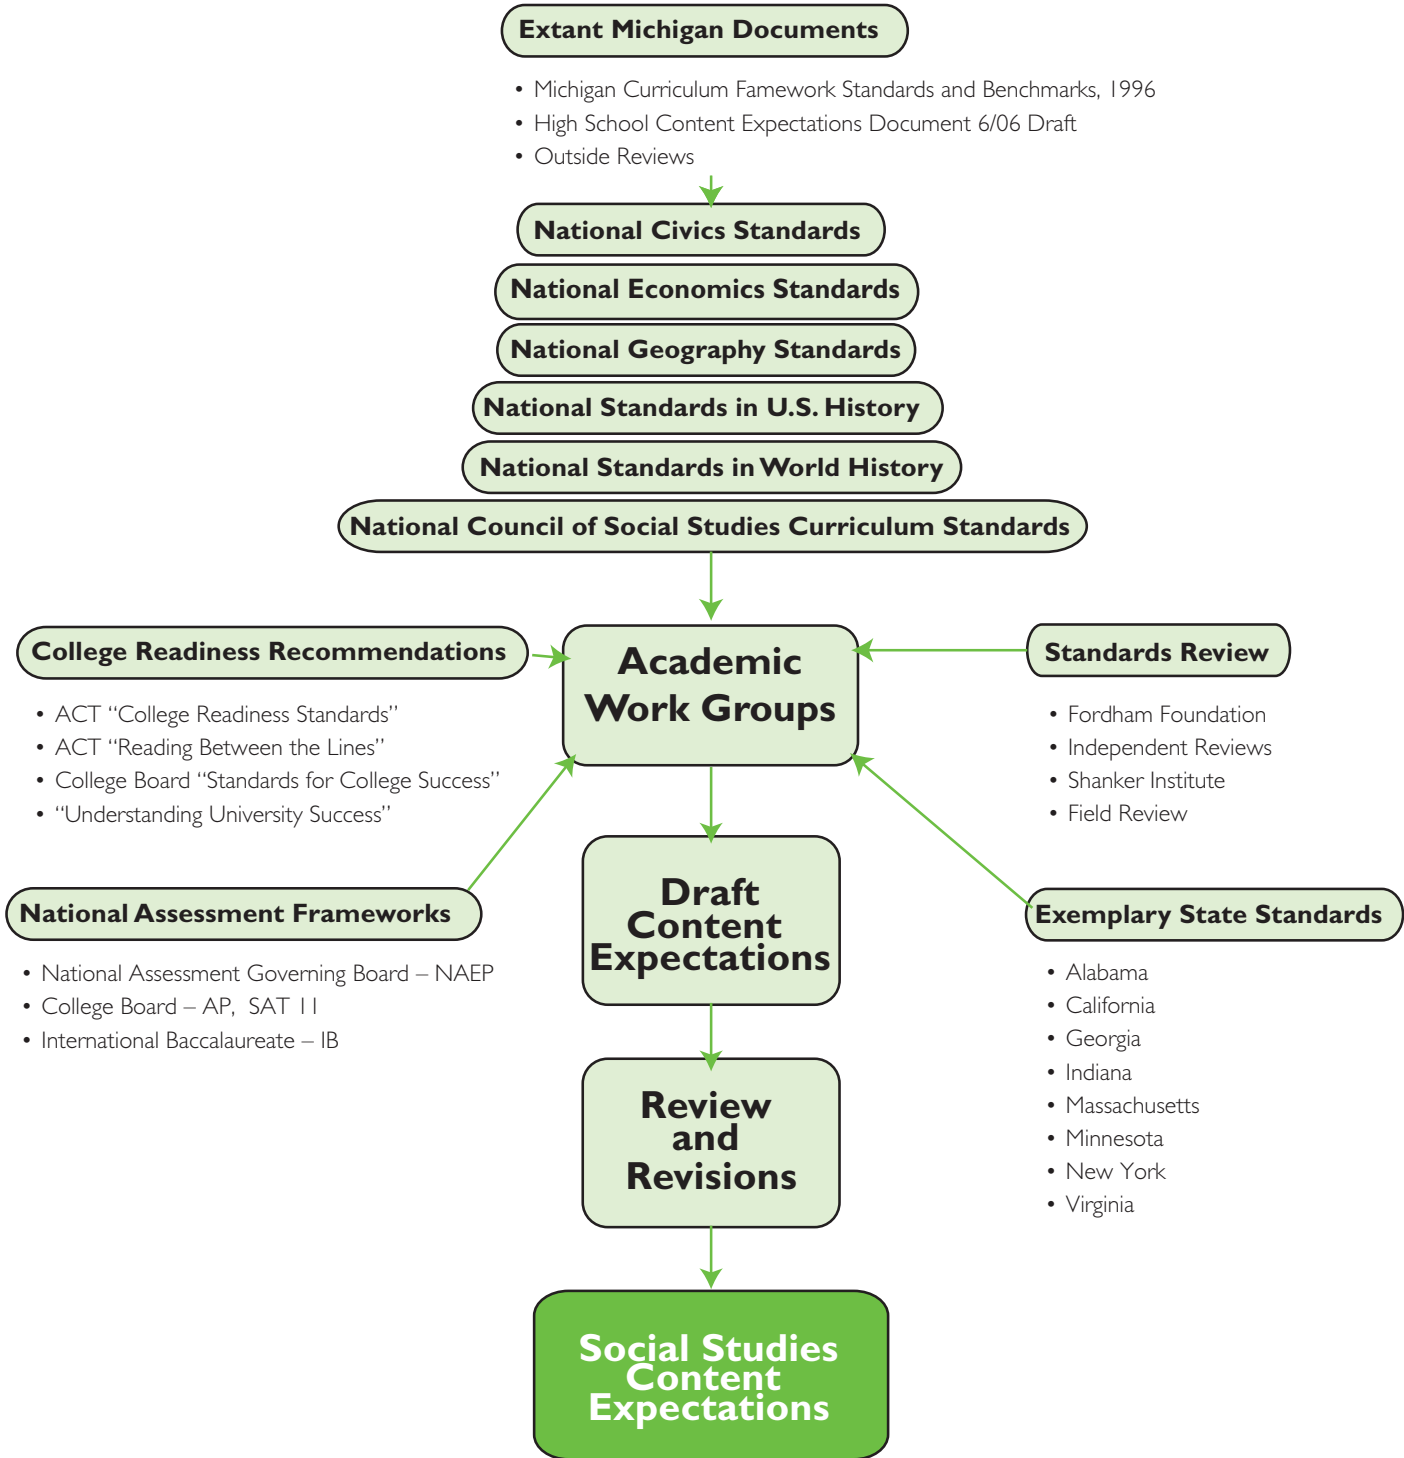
Extant Michigan Documents

• Michigan Curriculum Famework Standards and Benchmarks, 1996
• High School Content Expectations Document 6/06 Draft
• Outside Reviews

National Civics Standards

National Economics Standards

National Geography Standards

National Standards in U.S. History

National Standards in World History

National Council of Social Studies Curriculum Standards

College Readiness Recommendations

• ACT "College Readiness Standards"
• ACT "Reading Between the Lines"
• College Board "Standards for College Success"
• "Understanding University Success"

Academic Work Groups

Standards Review

• Fordham Foundation
• Independent Reviews
• Shanker Institute
• Field Review

National Assessment Frameworks

• National Assessment Governing Board – NAEP
• College Board – AP, SAT II
• International Baccalaureate – IB

Draft Content Expectations

Exemplary State Standards

• Alabama
• California
• Georgia
• Indiana
• Massachusetts
• Minnesota
• New York
• Virginia

Review and Revisions

Social Studies Content Expectations